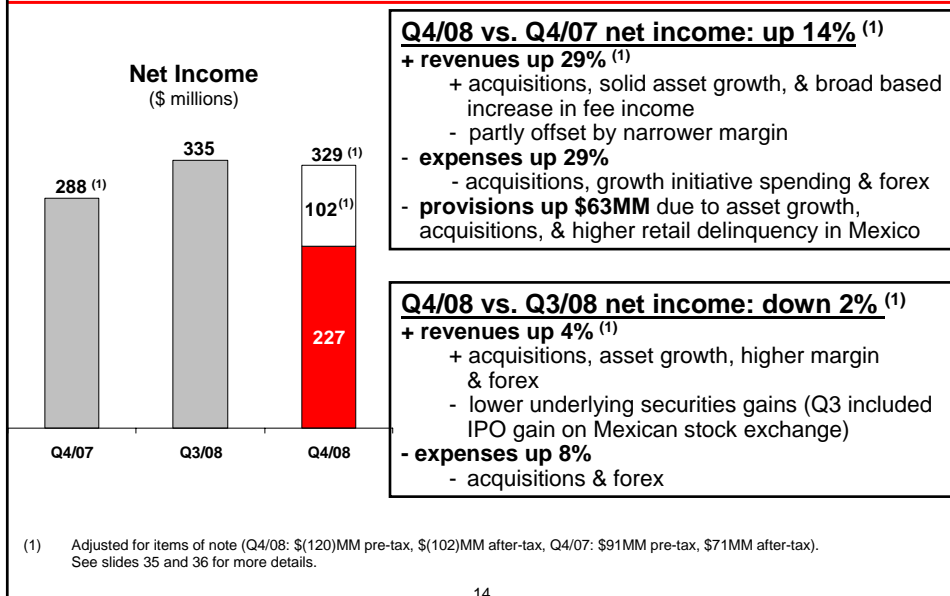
Net Income
($ millions)

288 $^{(1)}$

335

329 $^{(1)}$

102$^{(1)}$

227

Q4/07

Q3/08

Q4/08

Q4/08 vs. Q4/07 net income: up 14% $^{(1)}$
+ revenues up 29% $^{(1)}$
+ acquisitions, solid asset growth, & broad based increase in fee income
- partly offset by narrower margin
- expenses up 29%
- acquisitions, growth initiative spending & forex
- provisions up \$63MM due to asset growth, acquisitions, & higher retail delinquency in Mexico

Q4/08 vs. Q3/08 net income: down 2% $^{(1)}$
+ revenues up 4% $^{(1)}$
+ acquisitions, asset growth, higher margin & forex
- lower underlying securities gains (Q3 included IPO gain on Mexican stock exchange)
- expenses up 8%
- acquisitions & forex

(1) Adjusted for items of note (Q4/08: \$(120)MM pre-tax, \$(102)MM after-tax, Q4/07: \$91MM pre-tax, \$71MM after-tax). See slides 35 and 36 for more details.

14